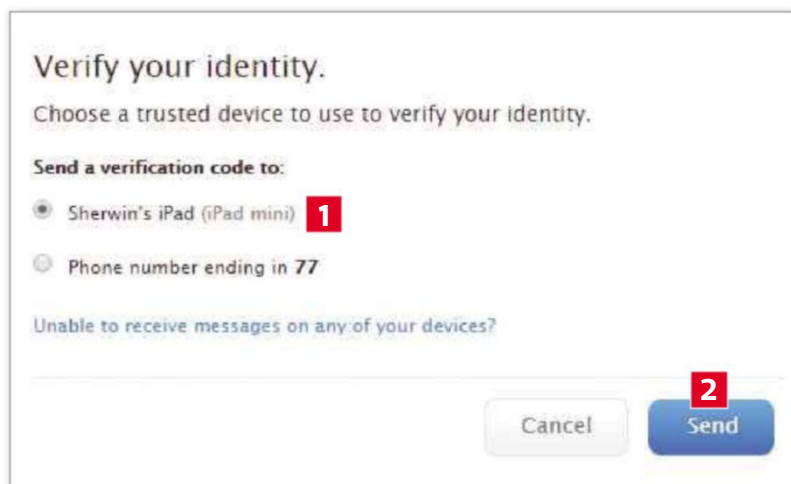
Verify your identity.

Choose a trusted device to use to verify your identity.

Send a verification code to:

Sherwin's iPad (iPad mini) 1

Phone number ending in 77

Unable to receive messages on any of your devices?

2

Cancel

Send